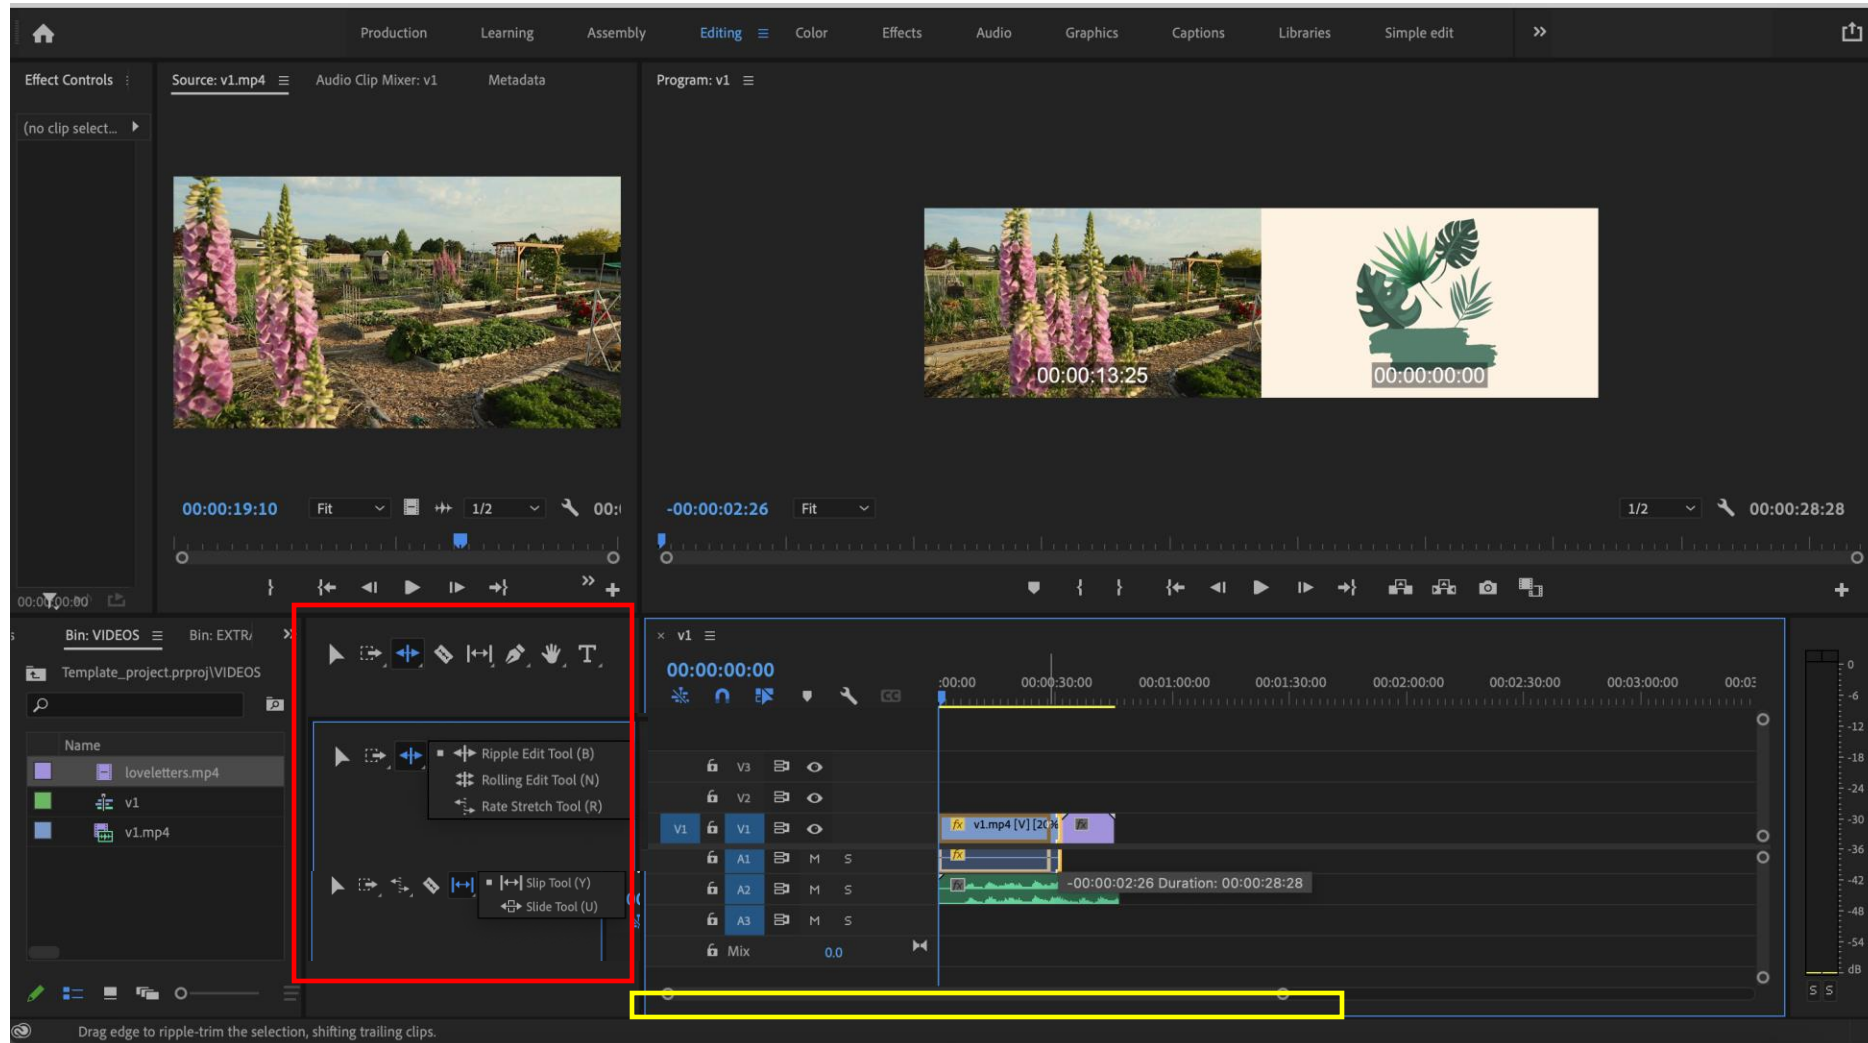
Production Learning Assembly Editing ≡ Color Effects Audio Graphics Captions Libraries Simple edit »

Effect Controls
(no clip select...
00:00:00:00

Source: v1.mp4 ≡ Audio Clip Mixer: v1 Metadata

00:00:19:10 Fit 1/2 00:

Program: v1 ≡

00:00:13:25
00:00:00:00

-00:00:02:26 Fit 1/2 00:00:28:28

Bin: VIDEOS ≡ Bin: EXTR/
Template_project.prproj\VIDEOS
Name
loveletters.mp4
v1
v1.mp4

T

Ripple Edit Tool (B)
Rolling Edit Tool (N)
Rate Stretch Tool (R)

Slip Tool (Y)
Slide Tool (U)

× v1 ≡
00:00:00:00
:00:00 00:00:30:00 00:01:00:00 00:01:30:00 00:02:00:00 00:02:30:00 00:03:00:00 00:03:

V3
V2
V1 V1 v1.mp4 [V] [20
A1 M S
A2 M S -00:00:02:26 Duration: 00:00:28:28
A3 M S
Mix 0.0

0 -6 -12 -18 -24 -30 -36 -42 -48 -54 dB
S S

Drag edge to ripple-trim the selection, shifting trailing clips.